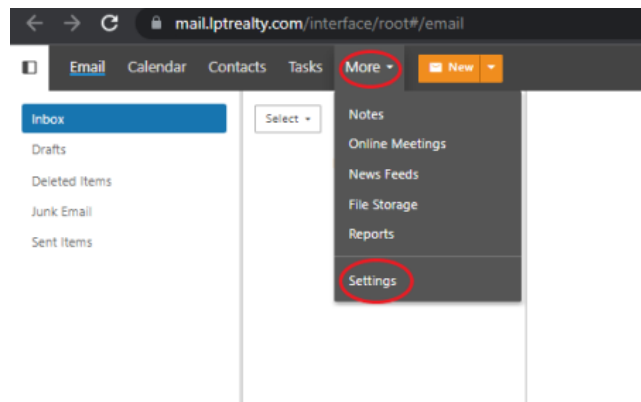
mail.lptrealty.com/interface/root#/email

Email Calendar Contacts Tasks More New

Inbox
Drafts
Deleted Items
Junk Email
Sent Items

Select

Notes
Online Meetings
News Feeds
File Storage
Reports
Settings